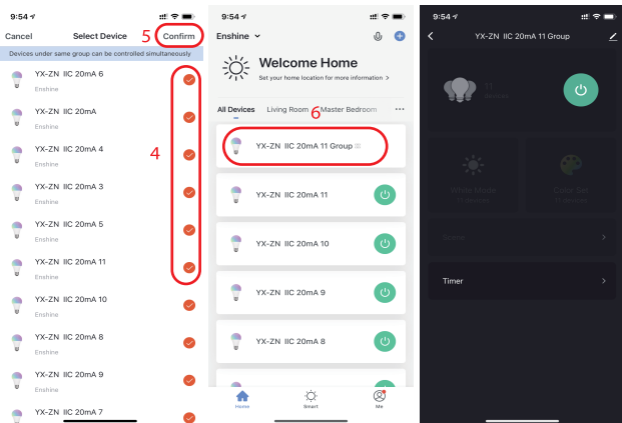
9:54

Cancel Select Device 5 Confirm

Devices under same group can be controlled simultaneously

YX-ZN IIC 20mA 6
Enshine

YX-ZN IIC 20mA
Enshine

YX-ZN IIC 20mA 4
Enshine

4

YX-ZN IIC 20mA 3
Enshine

YX-ZN IIC 20mA 5
Enshine

YX-ZN IIC 20mA 11
Enshine

YX-ZN IIC 20mA 10
Enshine

YX-ZN IIC 20mA 8
Enshine

YX-ZN IIC 20mA 9
Enshine

YX-ZN IIC 20mA 7

9:54

Enshine

Welcome Home

Set your home location for more information >

All Devices Living Room 6 Master Bedroom ···

YX-ZN IIC 20mA 11 Group

YX-ZN IIC 20mA 11

YX-ZN IIC 20mA 10

YX-ZN IIC 20mA 9

YX-ZN IIC 20mA 8

Home Smart Me

9:54

YX-ZN IIC 20mA 11 Group

11 Devices

White Mode

Color Set

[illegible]

Timer